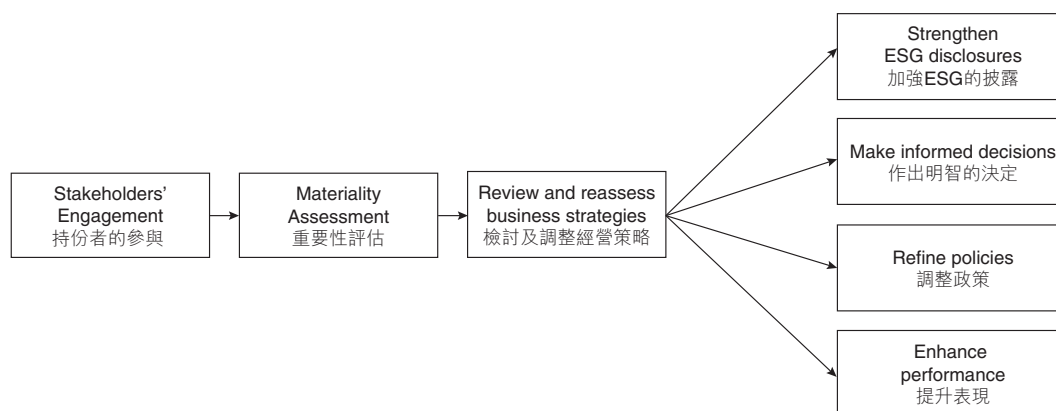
Stakeholders' Engagement
持份者的參與

Materiality Assessment
重要性評估

Review and reassess business strategies
檢討及調整經營策略

Strengthen ESG disclosures
加強ESG的披露

Make informed decisions
作出明智的決定

Refine policies
調整政策

Enhance performance
提升表現